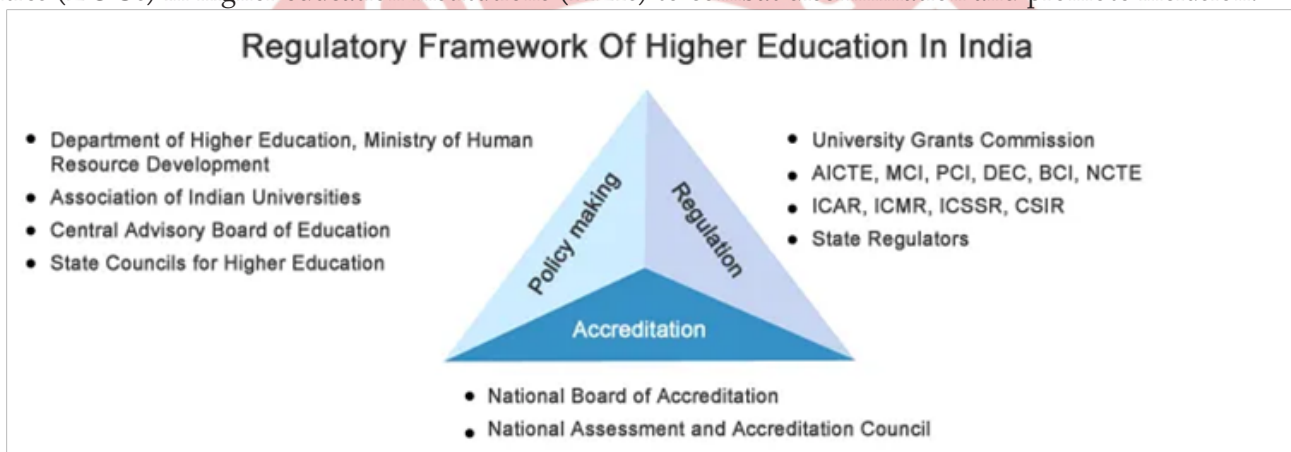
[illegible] (IQAC) in higher educational institutions (HEIs) to continuously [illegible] and promote inclusion.

Regulatory Framework Of Higher Education In India

- Department of Higher Education, Ministry of Human Resource Development
- Association of Indian Universities
- Central Advisory Board of Education
- State Councils for Higher Education

Policy making

Regulation

Accreditation

- University Grants Commission
- AICTE, MCI, PCI, DEC, BCI, NCTE
- ICAR, ICMR, ICSSR, CSIR
- State Regulators

- National Board of Accreditation
- National Assessment and Accreditation Council